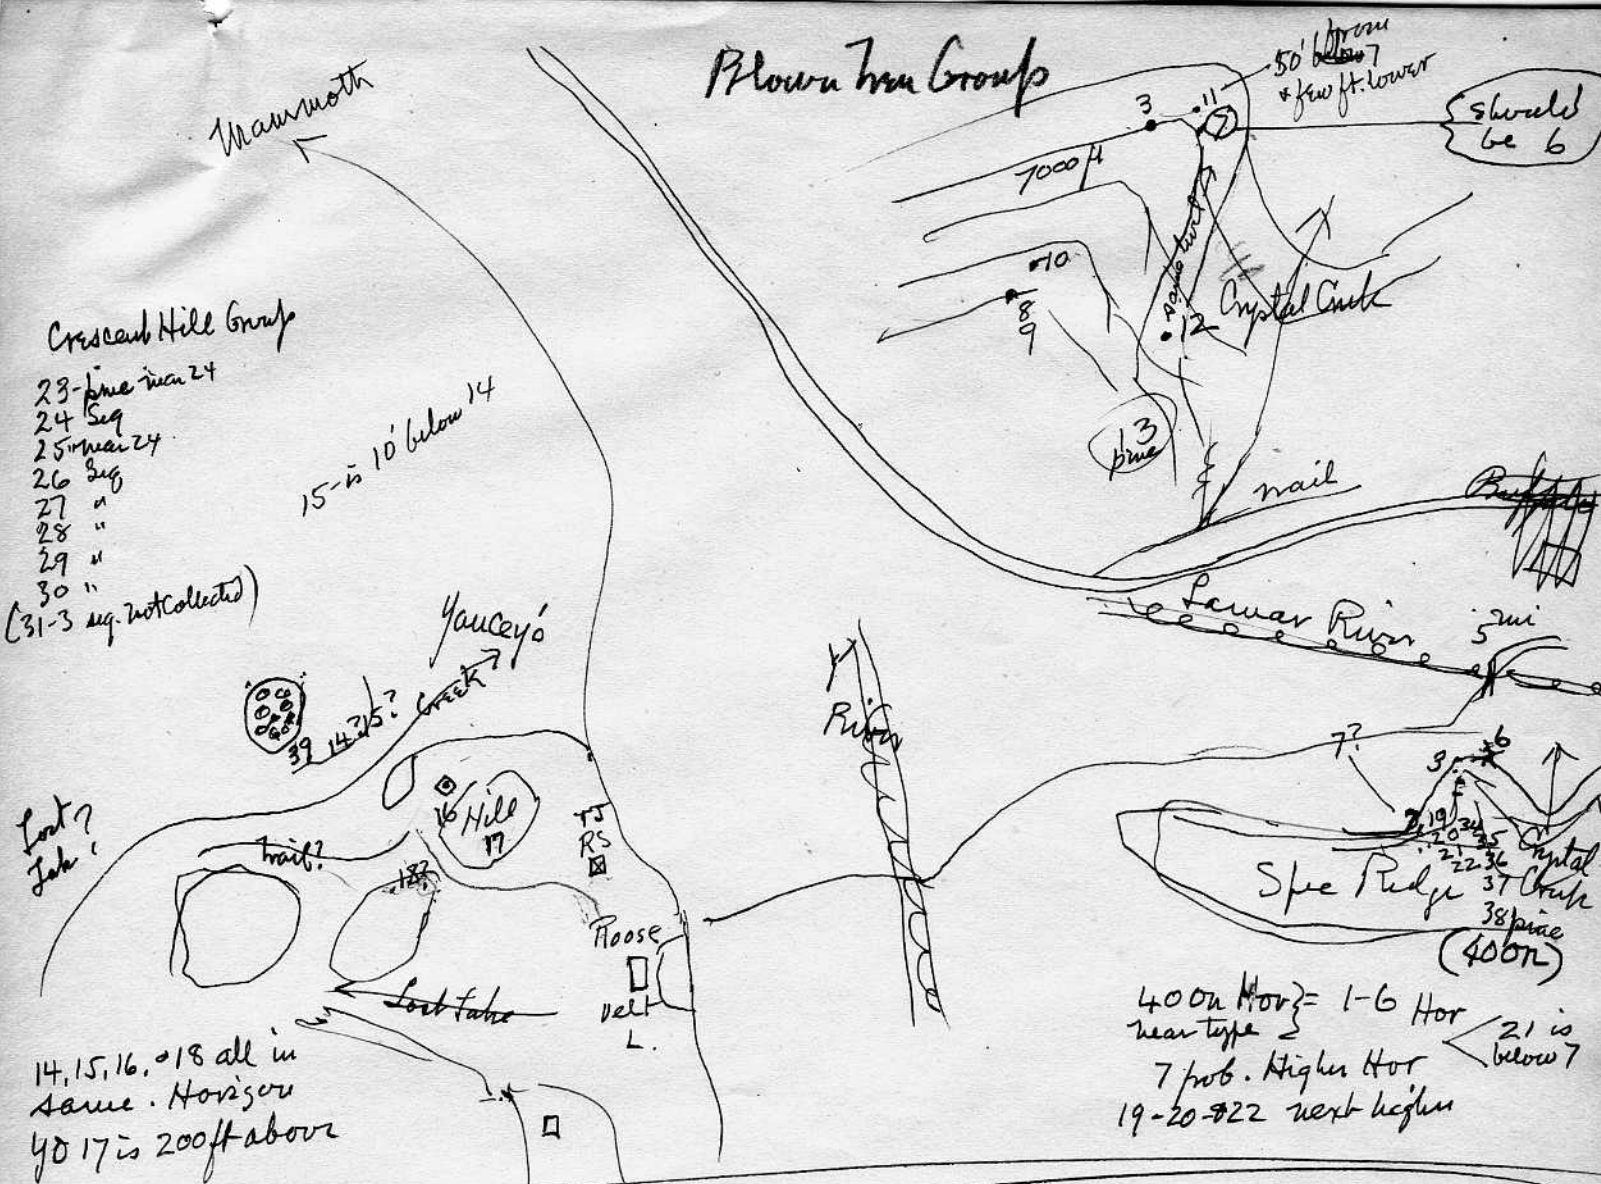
Blown Tree Group

Mammoth

3 11 50' Brown 7 & few ft. lower

should be 6

7000 ft

10

8 9

Crystal Creek

12

13 pine

trail

Buffalo

Lamar River 5 mi

Crescent Hill Group
23-pine near 24
24 Seq
25 near 24
26 Seq
27 "
28 "
29 "
30 "
(31-3 seq. not collected)

15 is 10' below 14

Yancey's

39 14.31.5? Creek

Lost? Lake

16 Hill 17

TJ RS

trail?

18?

River

7?

3 6

19 34
20 35
21 36
22 37
Crystal Creek
38 pine

Spec Ridge

(400n)

Roose velt L.

Lost Lake

14.15.16.&18 all in same. Horizon
40 17 is 200ft above

400n Hor = 1-6 Hor
near type
7 prob. Higher Hor
19-20-&22 next higher

21 is below 7